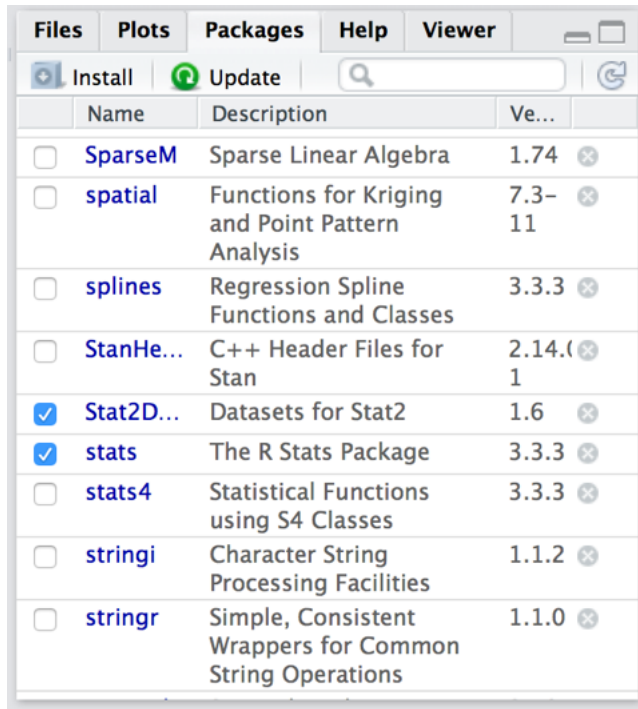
Files Plots Packages Help Viewer

Install Update

| | Name | Description | Ve... |
|---|---|---|---|
| | SparseM | Sparse Linear Algebra | 1.74 |
| | spatial | Functions for Kriging and Point Pattern Analysis | 7.3-11 |
| | splines | Regression Spline Functions and Classes | 3.3.3 |
| | StanHe... | C++ Header Files for Stan | 2.14.( 1 |
| | Stat2D... | Datasets for Stat2 | 1.6 |
| | stats | The R Stats Package | 3.3.3 |
| | stats4 | Statistical Functions using S4 Classes | 3.3.3 |
| | stringi | Character String Processing Facilities | 1.1.2 |
| | stringr | Simple, Consistent Wrappers for Common String Operations | 1.1.0 |